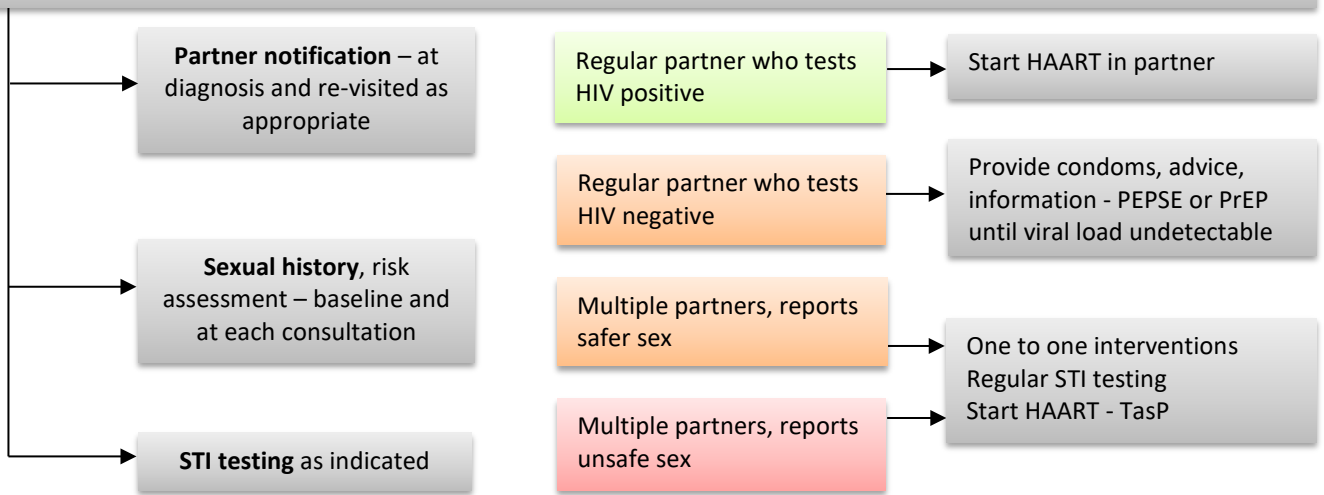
**Partner notification** – at diagnosis and re-visited as appropriate

**Sexual history**, risk assessment – baseline and at each consultation

**STI testing** as indicated

Regular partner who tests HIV positive

Start HAART in partner

Regular partner who tests HIV negative

Provide condoms, advice, information - PEPSE or PrEP until viral load undetectable

Multiple partners, reports safer sex

Multiple partners, reports unsafe sex

One to one interventions
Regular STI testing
Start HAART - TasP